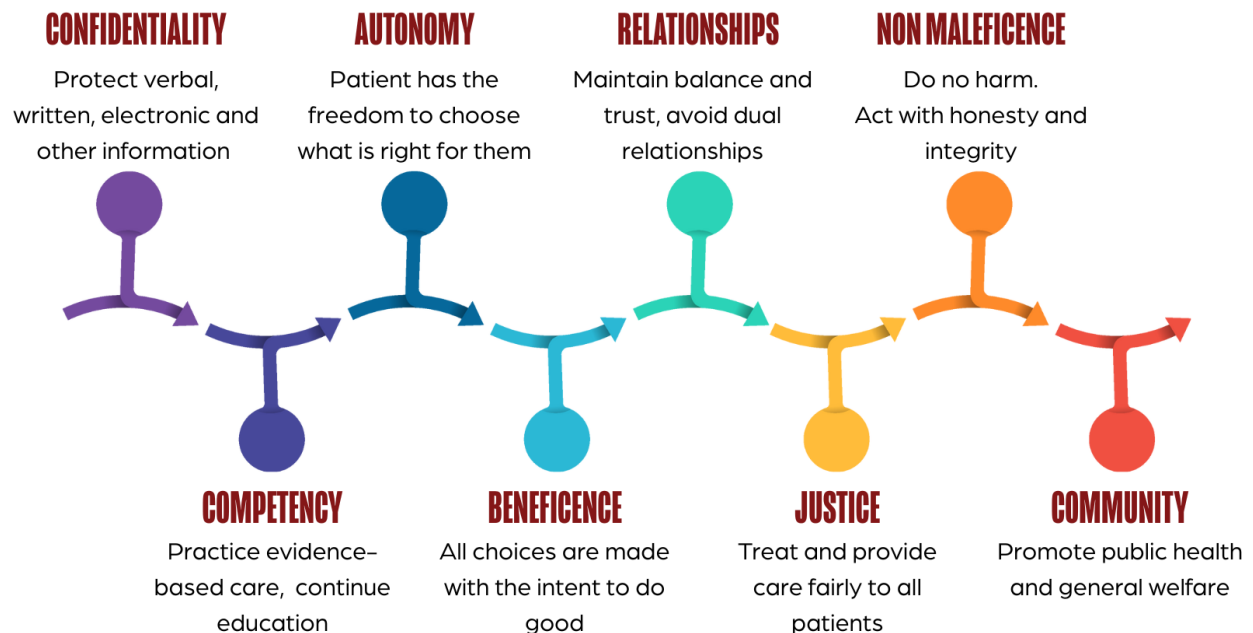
CONFIDENTIALITY
Protect verbal, written, electronic and other information

AUTONOMY
Patient has the freedom to choose what is right for them

RELATIONSHIPS
Maintain balance and trust, avoid dual relationships

NON MALEFICENCE
Do no harm.
Act with honesty and integrity

COMPETENCY
Practice evidence-based care, continue education

BENEFICENCE
All choices are made with the intent to do good

JUSTICE
Treat and provide care fairly to all patients

COMMUNITY
Promote public health and general welfare